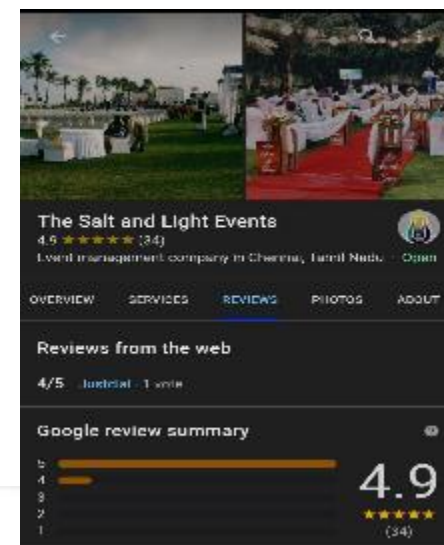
The Salt and Light Events
4.9 ★★★★★ (34)
Event management company in Chennai, Tamil Nadu · Open

OVERVIEW SERVICES REVIEWS PHOTOS ABOUT

Reviews from the web
4/5 Justdial · 1 vote

Google review summary
5
4
3
2
1
4.9
★★★★★
(34)